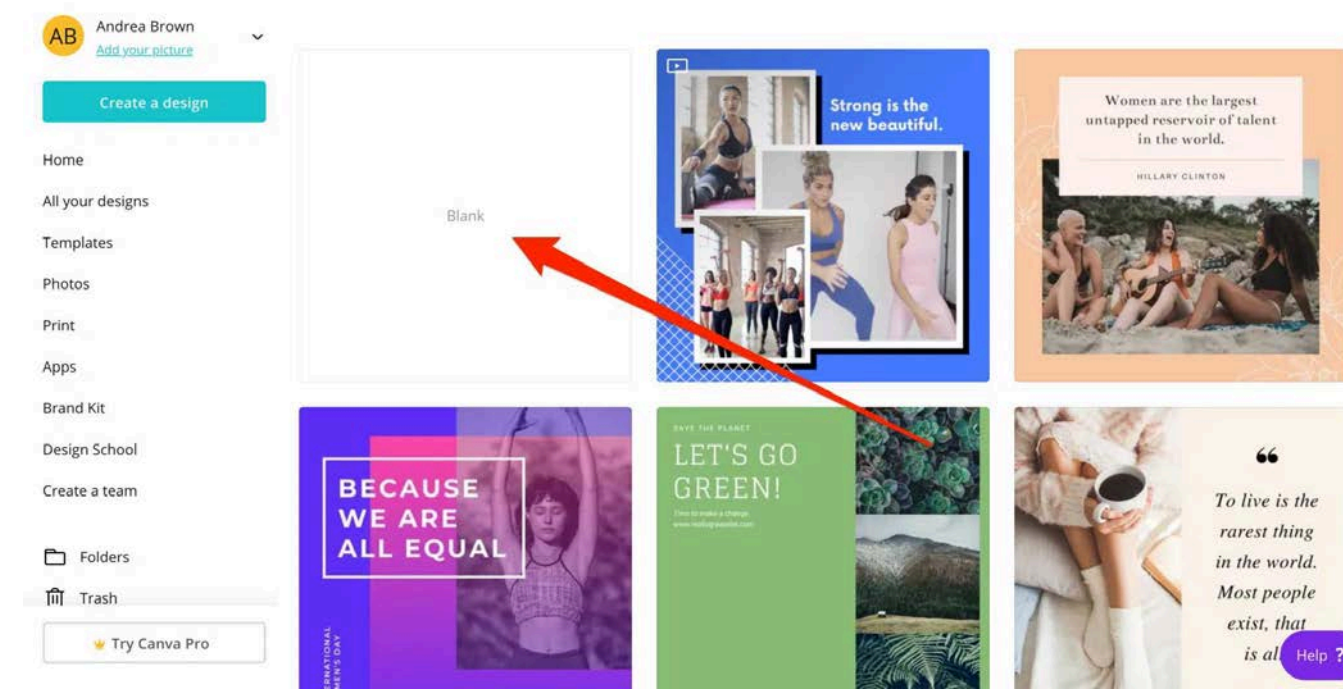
AB Andrea Brown
Add your picture

Create a design

Home

All your designs

Templates

Photos

Print

Apps

Brand Kit

Design School

Create a team

Folders

Trash

Try Canva Pro

Blank

Strong is the new beautiful.

Women are the largest untapped reservoir of talent in the world.

HILLARY CLINTON

BECAUSE WE ARE ALL EQUAL

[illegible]ERNATIONAL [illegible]MEN'S DAY

SAVE THE PLANET

LET'S GO GREEN!

Time to make a change.
www.reallygreatsite.com

"

To live is the rarest thing in the world. Most people exist, that is al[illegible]

Help ?